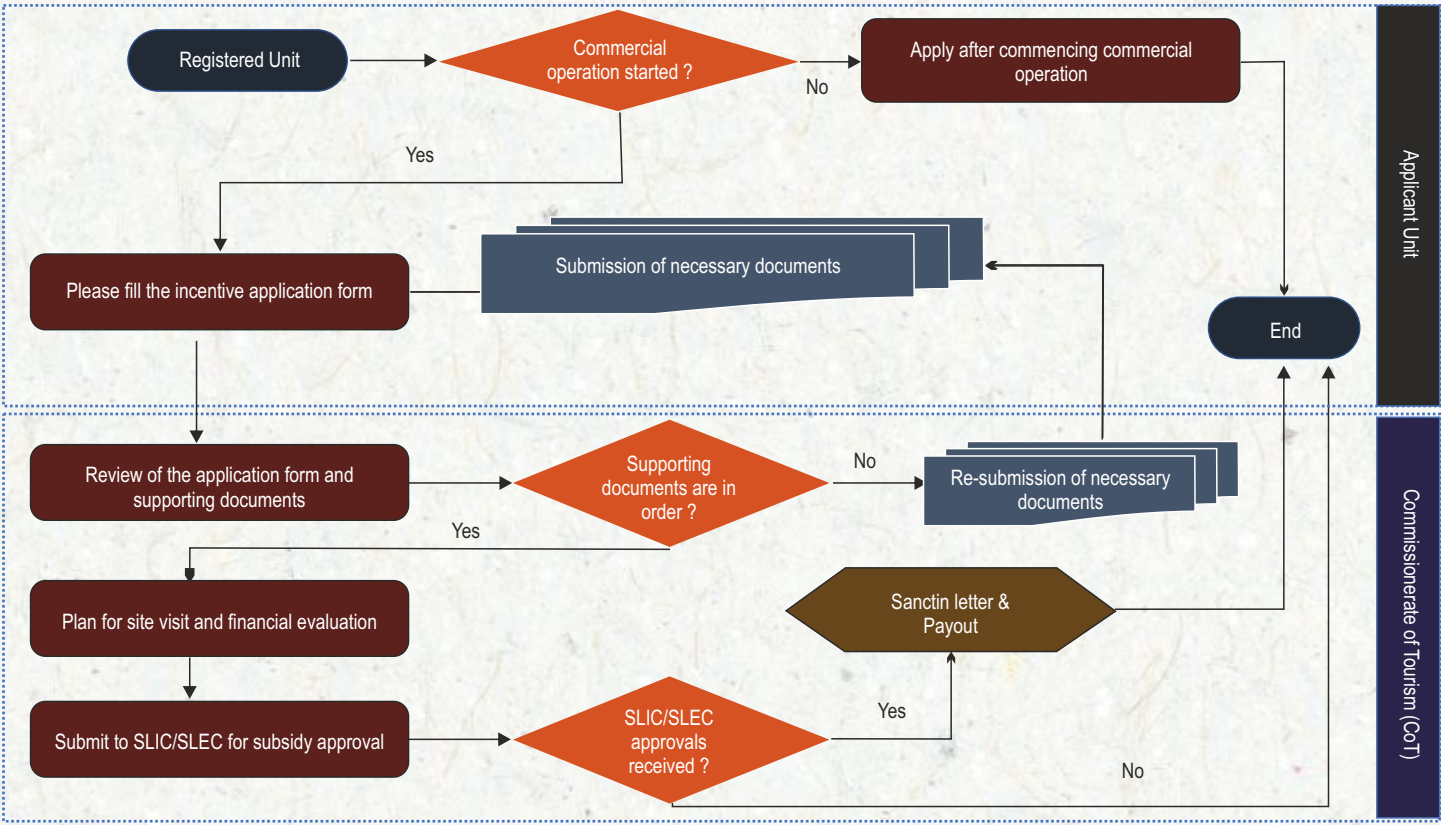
Registered Unit

Commercial operation started ?

No

Apply after commencing commercial operation

Yes

Applicant Unit

Please fill the incentive application form

Submission of necessary documents

End

Review of the application form and supporting documents

Supporting documents are in order ?

No

Re-submission of necessary documents

Yes

Plan for site visit and financial evaluation

Sanctin letter & Payout

Submit to SLIC/SLEC for subsidy approval

SLIC/SLEC approvals received ?

Yes

No

Commissionerate of Tourism (CoT)